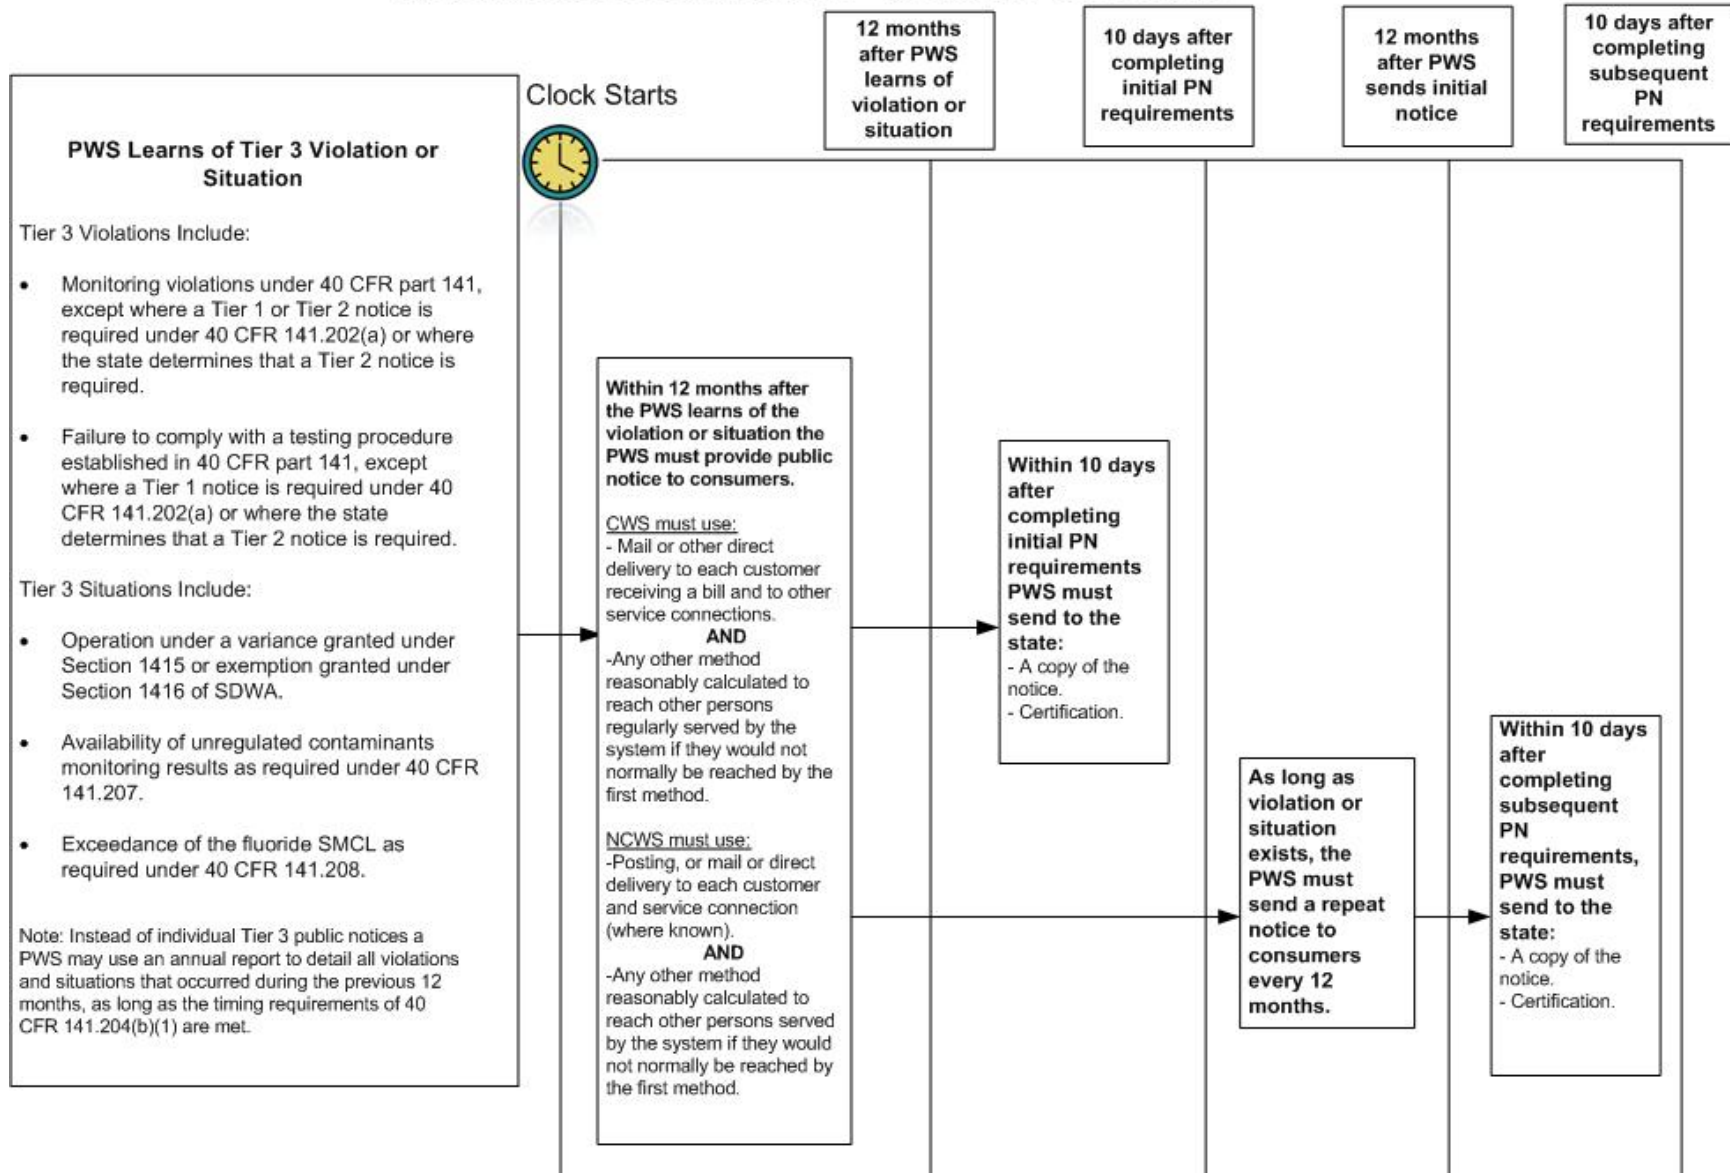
Clock Starts

12 months after PWS learns of violation or situation

10 days after completing initial PN requirements

12 months after PWS sends initial notice

10 days after completing subsequent PN requirements

PWS Learns of Tier 3 Violation or Situation

Tier 3 Violations Include:

• Monitoring violations under 40 CFR part 141, except where a Tier 1 or Tier 2 notice is required under 40 CFR 141.202(a) or where the state determines that a Tier 2 notice is required.

• Failure to comply with a testing procedure established in 40 CFR part 141, except where a Tier 1 notice is required under 40 CFR 141.202(a) or where the state determines that a Tier 2 notice is required.

Tier 3 Situations Include:

• Operation under a variance granted under Section 1415 or exemption granted under Section 1416 of SDWA.

• Availability of unregulated contaminants monitoring results as required under 40 CFR 141.207.

• Exceedance of the fluoride SMCL as required under 40 CFR 141.208.

Note: Instead of individual Tier 3 public notices a PWS may use an annual report to detail all violations and situations that occurred during the previous 12 months, as long as the timing requirements of 40 CFR 141.204(b)(1) are met.

Within 12 months after the PWS learns of the violation or situation the PWS must provide public notice to consumers.

CWS must use:
- Mail or other direct delivery to each customer receiving a bill and to other service connections.
AND
-Any other method reasonably calculated to reach other persons regularly served by the system if they would not normally be reached by the first method.

NCWS must use:
-Posting, or mail or direct delivery to each customer and service connection (where known).
AND
-Any other method reasonably calculated to reach other persons served by the system if they would not normally be reached by the first method.

Within 10 days after completing initial PN requirements PWS must send to the state:
- A copy of the notice.
- Certification.

As long as violation or situation exists, the PWS must send a repeat notice to consumers every 12 months.

Within 10 days after completing subsequent PN requirements, PWS must send to the state:
- A copy of the notice.
- Certification.